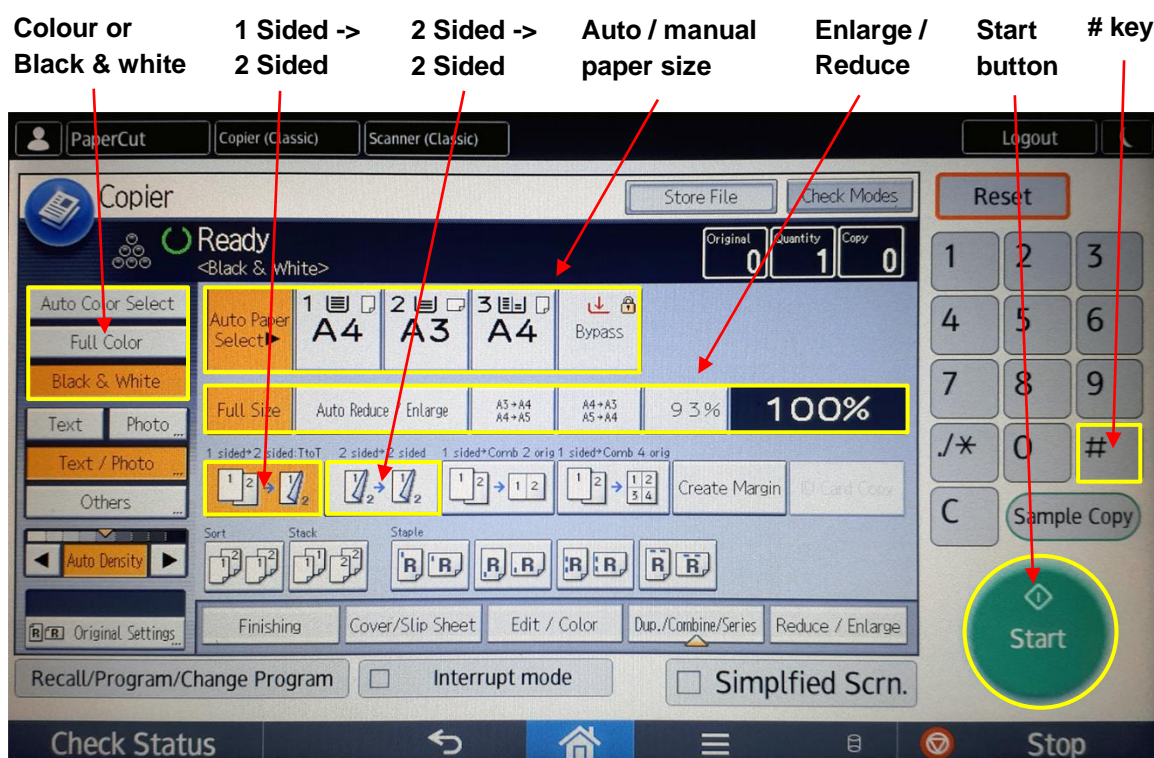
Colour or Black & white

1 Sided -> 2 Sided

2 Sided -> 2 Sided

Auto / manual paper size

Enlarge / Reduce

Start button

# key

PaperCut | Copier (Classic) | Scanner (Classic) | Logout

Copier

Store File | Check Modes

Reset

Ready
<Black & White>

Original 0 | Quantity 1 | Copy 0

Auto Color Select
Full Color
Black & White

Auto Paper Select▶ | 1 A4 | 2 A3 | 3 A4 | Bypass

Full Size | Auto Reduce | Enlarge | A3→A4 A4→A5 | A4→A3 A5→A4 | 93% | 100%

Text | Photo
Text / Photo
Others

1 sided→2 sided:TtoT | 2 sided→2 sided | 1 sided→Comb 2 orig | 1 sided→Comb 4 orig | Create Margin | ID Card Copy

Sort | Stack | Staple

Auto Density

Original Settings

Finishing | Cover/Slip Sheet | Edit / Color | Dup./Combine/Series | Reduce / Enlarge

1 2 3
4 5 6
7 8 9
./* 0 #
C | Sample Copy

Start

Recall/Program/Change Program | Interrupt mode | Simplfied Scrn.

Check Status | Stop